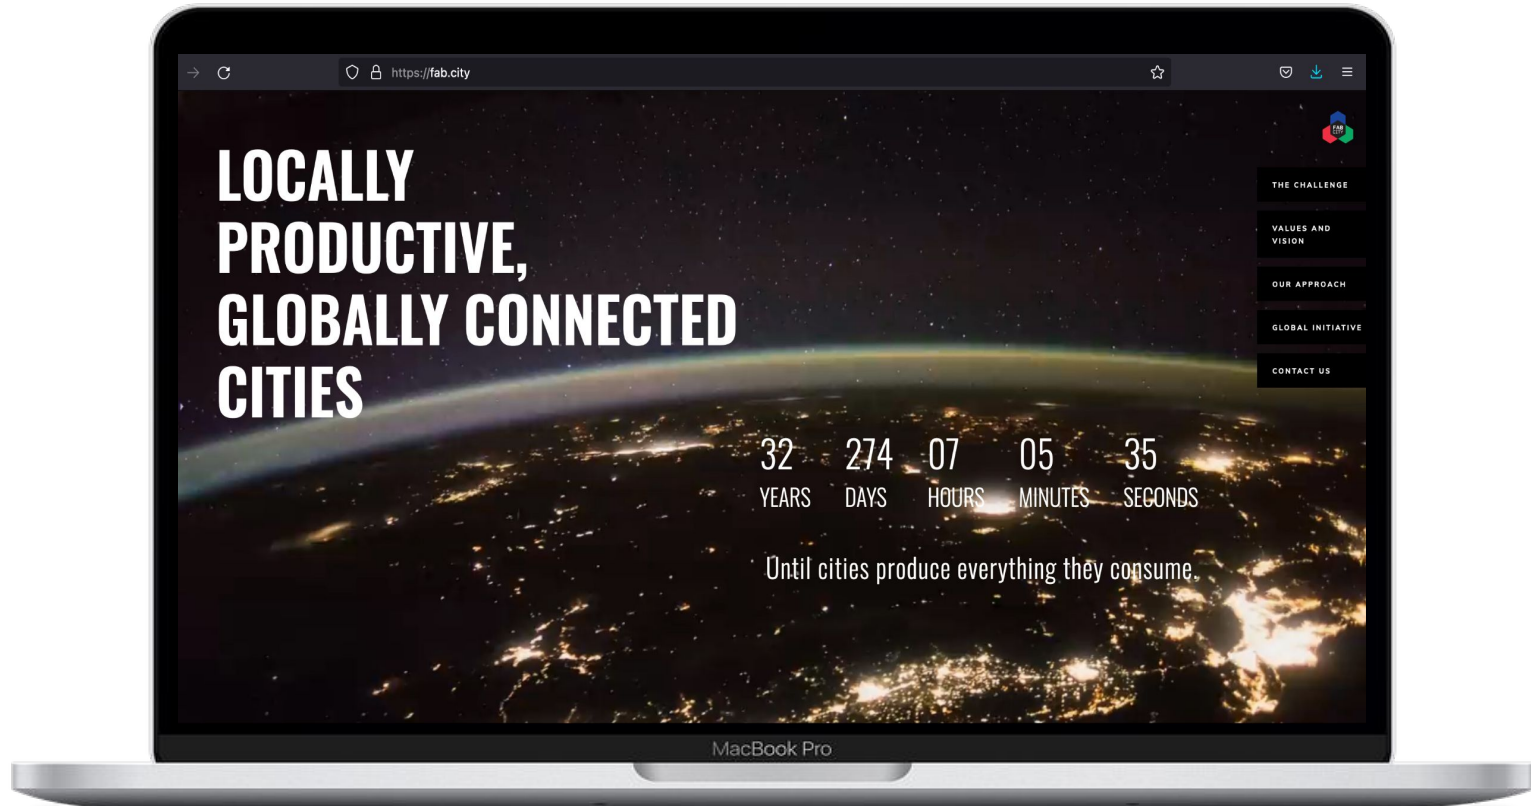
https://fab.city

FAB CITY

LOCALLY PRODUCTIVE, GLOBALLY CONNECTED CITIES

THE CHALLENGE

VALUES AND VISION

OUR APPROACH

GLOBAL INITIATIVE

CONTACT US

32 YEARS 274 DAYS 07 HOURS 05 MINUTES 35 SECONDS

Until cities produce everything they consume.

MacBook Pro